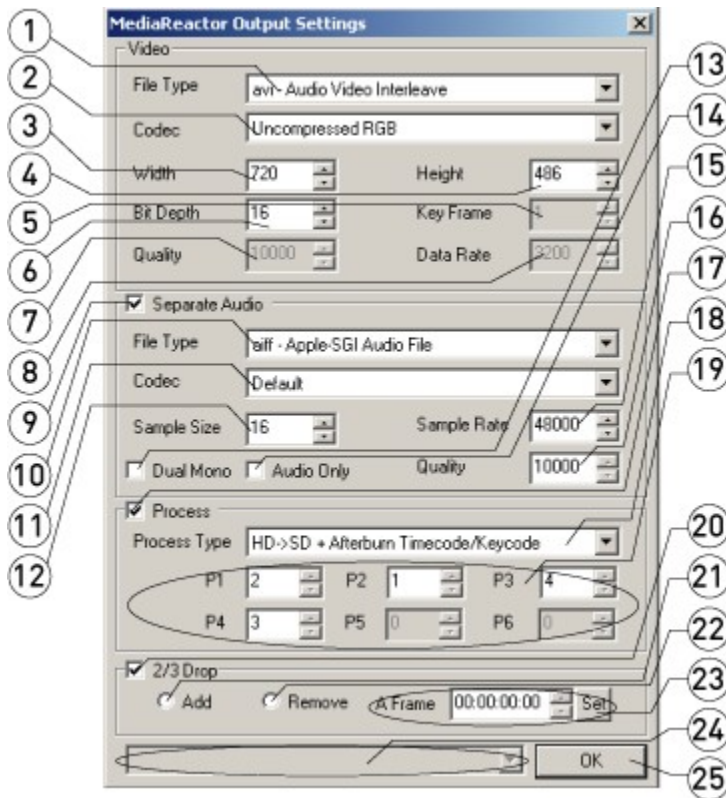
MediaReactor Output Settings

Video

File Type avi - Audio Video Interleave

Codec Uncompressed RGB

Width 720

Height 486

Bit Depth 16

Key Frame 1

Quality 10000

Data Rate 3200

Separate Audio

File Type aiff - Apple-SGI Audio File

Codec Default

Sample Size 16

Sample Rate 48000

Dual Mono

Audio Only

Quality 10000

Process

Process Type HD->SD + Afterburn Timecode/Keycode

P1 2

P2 1

P3 4

P4 3

P5 0

P6 0

2/3 Drop

Add

Remove

A Frame 00:00:00:00

Set

OK

1 2 3 4 5 6 7 8 9 10 11 12 13 14 15 16 17 18 19 20 21 22 23 24 25